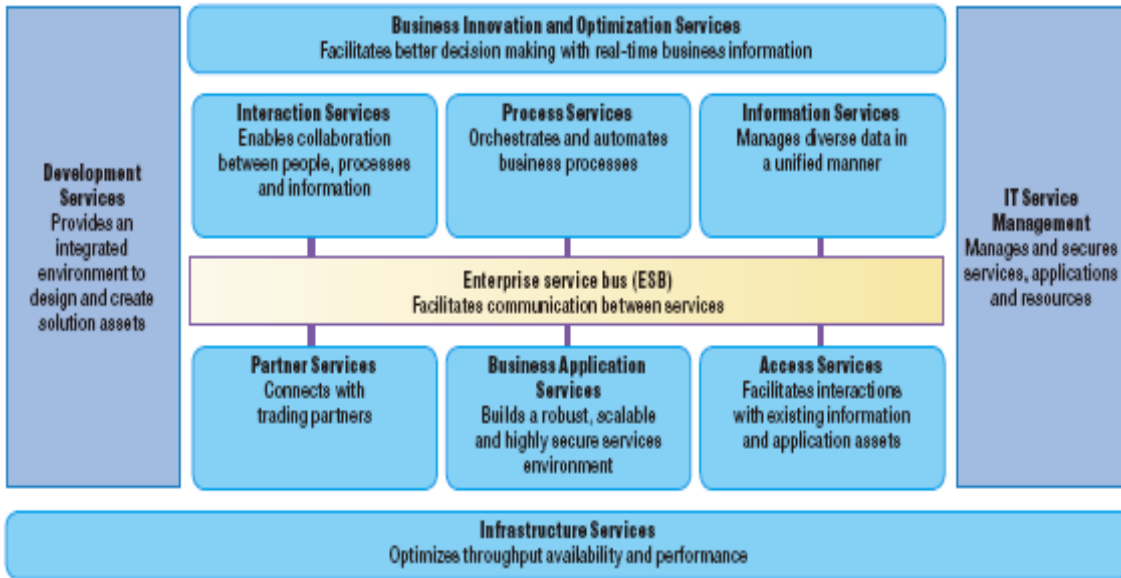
Development Services
Provides an integrated environment to design and create solution assets

Business Innovation and Optimization Services
Facilitates better decision making with real-time business information

Interaction Services
Enables collaboration between people, processes and information

Process Services
Orchestrates and automates business processes

Information Services
Manages diverse data in a unified manner

Enterprise service bus (ESB)
Facilitates communication between services

Partner Services
Connects with trading partners

Business Application Services
Builds a robust, scalable and highly secure services environment

Access Services
Facilitates interactions with existing information and application assets

IT Service Management
Manages and secures services, applications and resources

Infrastructure Services
Optimizes throughput availability and performance